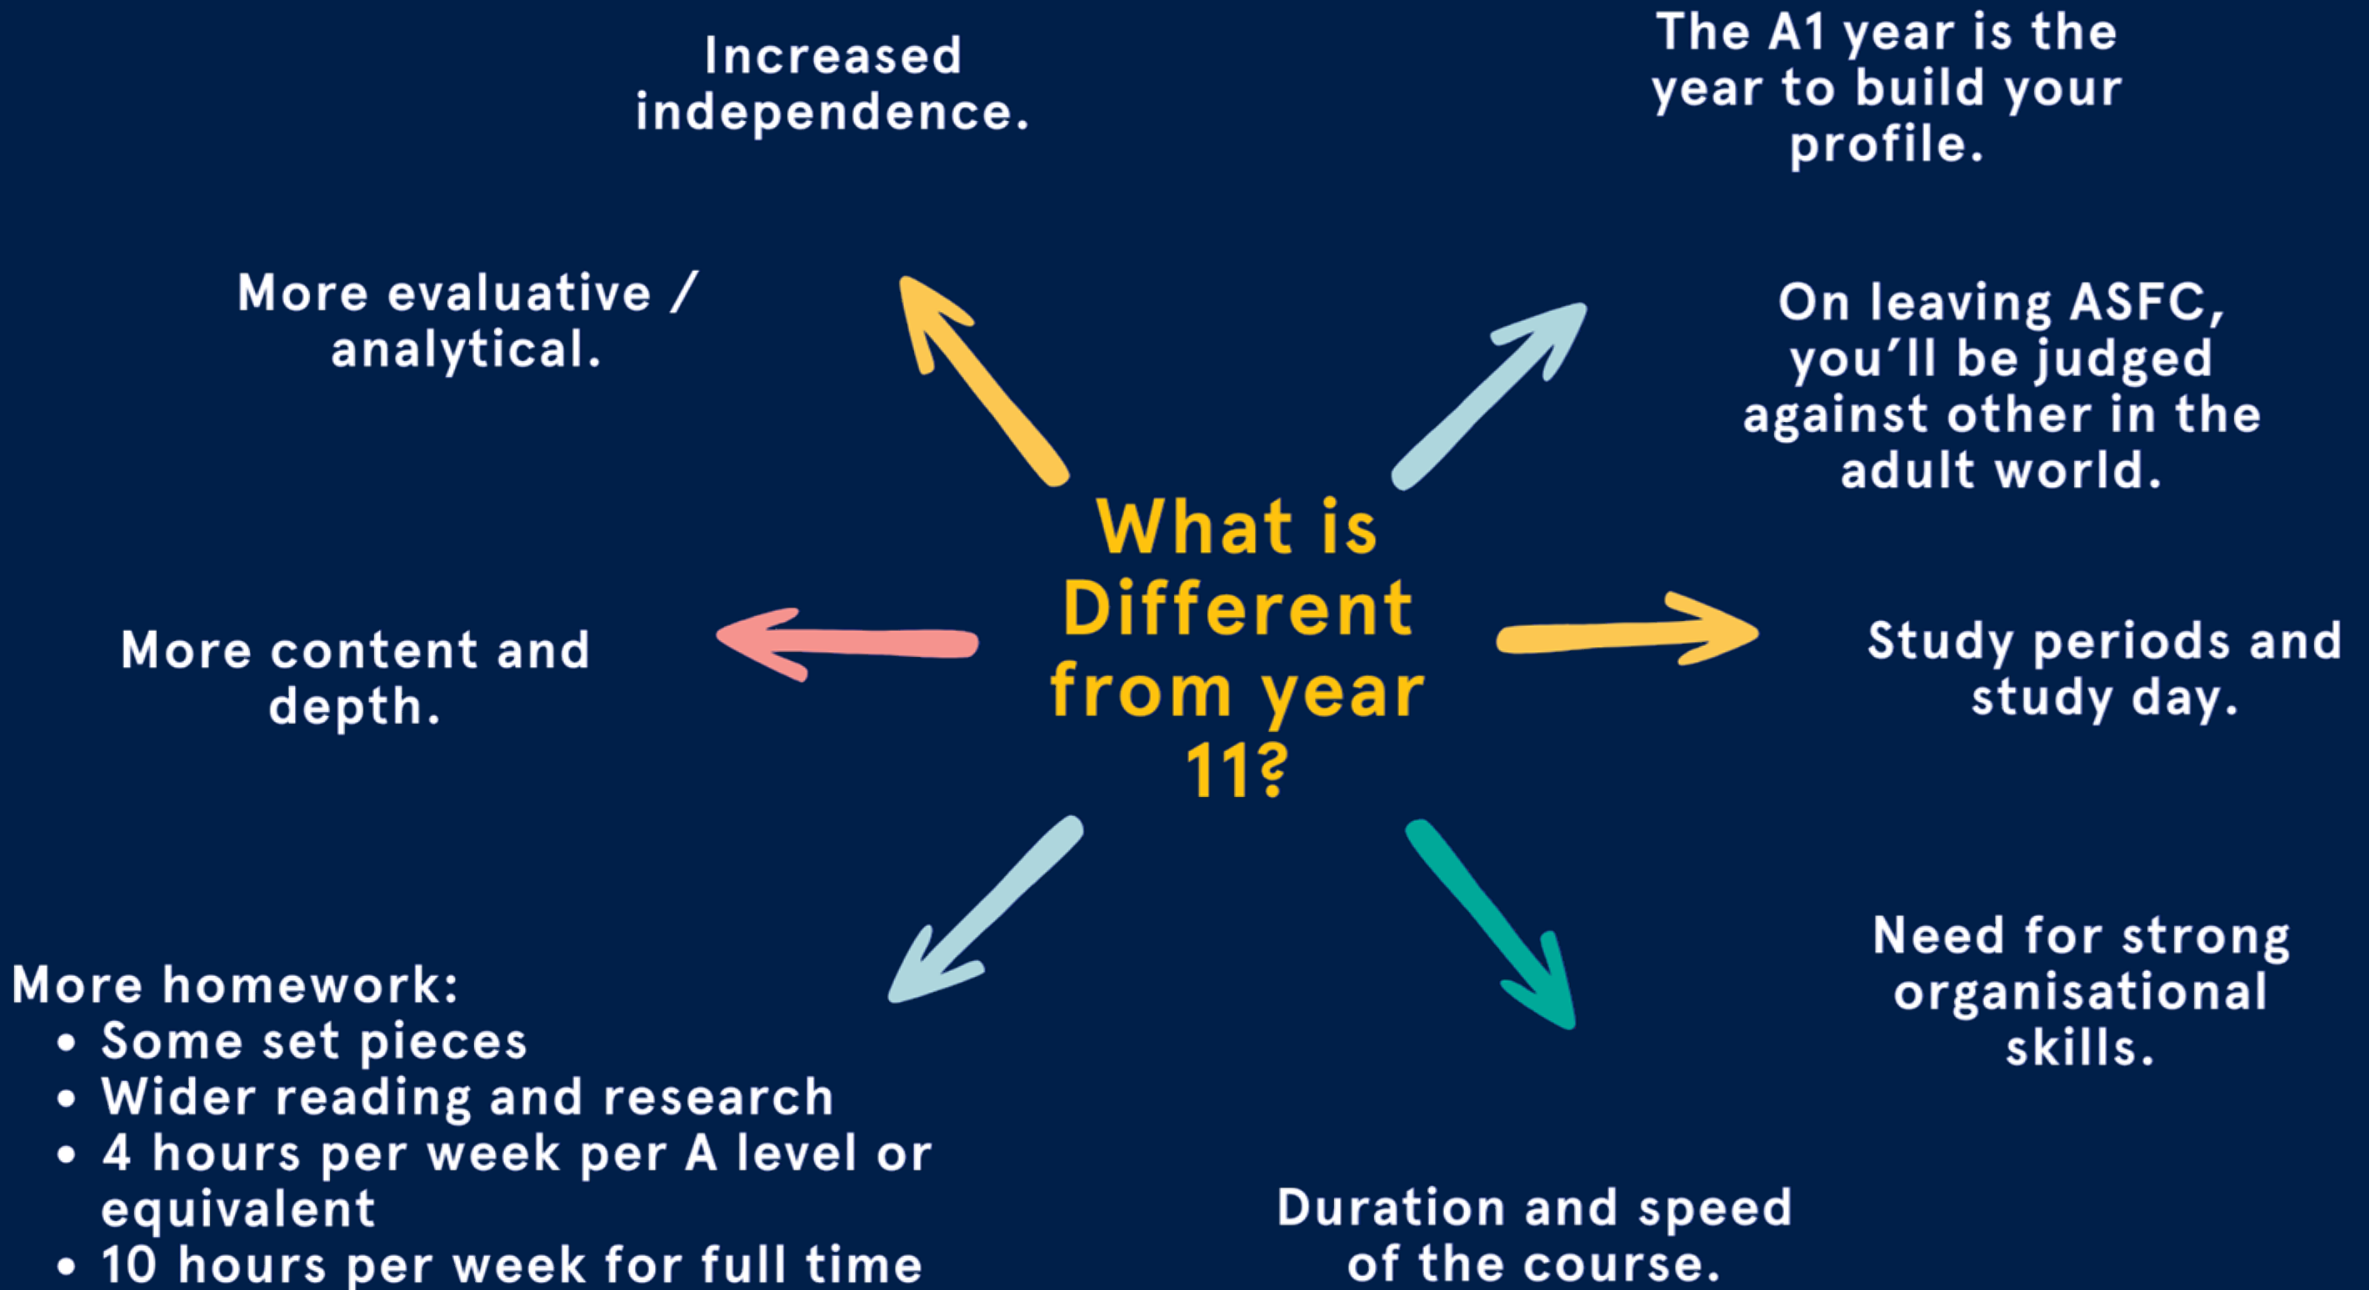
Increased independence.

The A1 year is the year to build your profile.

More evaluative / analytical.

On leaving ASFC, you'll be judged against other in the adult world.

What is Different from year 11?

More content and depth.

Study periods and study day.

Need for strong organisational skills.

More homework:
• Some set pieces
• Wider reading and research
• 4 hours per week per A level or equivalent
• 10 hours per week for full time

Duration and speed of the course.